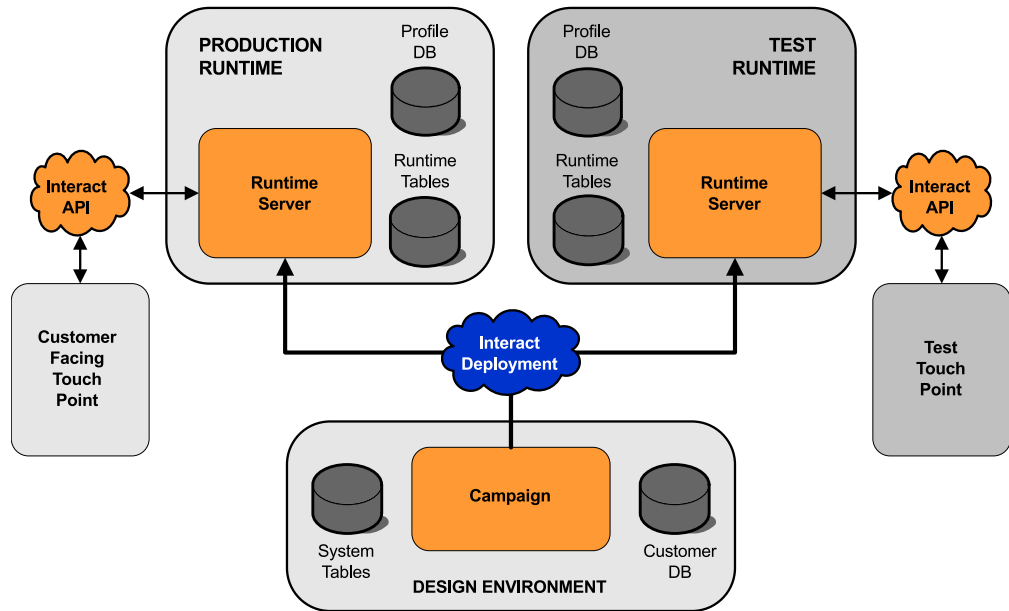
PRODUCTION RUNTIME

Profile DB

Runtime Server

Runtime Tables

Profile DB

TEST RUNTIME

Runtime Tables

Runtime Server

Interact API

Customer Facing Touch Point

Interact API

Test Touch Point

Interact Deployment

System Tables

Campaign

Customer DB

DESIGN ENVIRONMENT